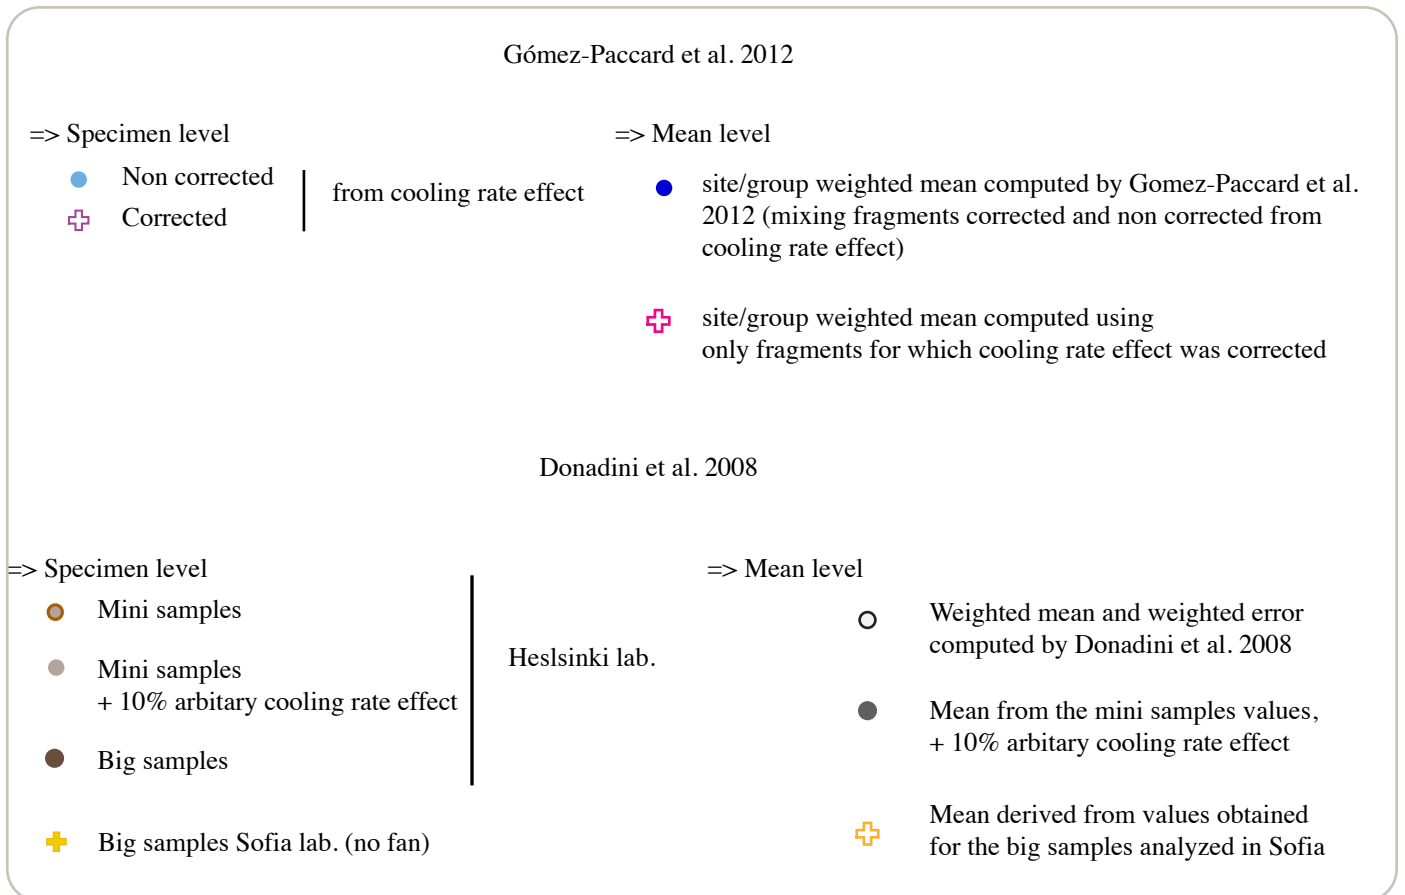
Gómez-Paccard et al. 2012

=> Specimen level

Non corrected
Corrected

from cooling rate effect

=> Mean level

site/group weighted mean computed by Gomez-Paccard et al. 2012 (mixing fragments corrected and non corrected from cooling rate effect)

site/group weighted mean computed using only fragments for which cooling rate effect was corrected

Donadini et al. 2008

=> Specimen level

Mini samples

Mini samples
+ 10% arbitary cooling rate effect

Big samples

Heslsinki lab.

Big samples Sofia lab. (no fan)

=> Mean level

Weighted mean and weighted error computed by Donadini et al. 2008

Mean from the mini samples values, + 10% arbitary cooling rate effect

Mean derived from values obtained for the big samples analyzed in Sofia